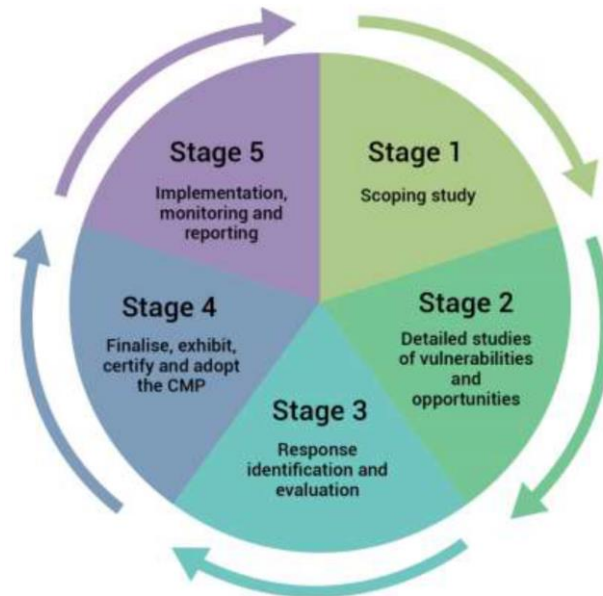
Stage 1

Scoping study

Stage 2

Detailed studies of vulnerabilities and opportunities

Stage 3

Response identification and evaluation

Stage 4

Finalise, exhibit, certify and adopt the CMP

Stage 5

Implementation, monitoring and reporting